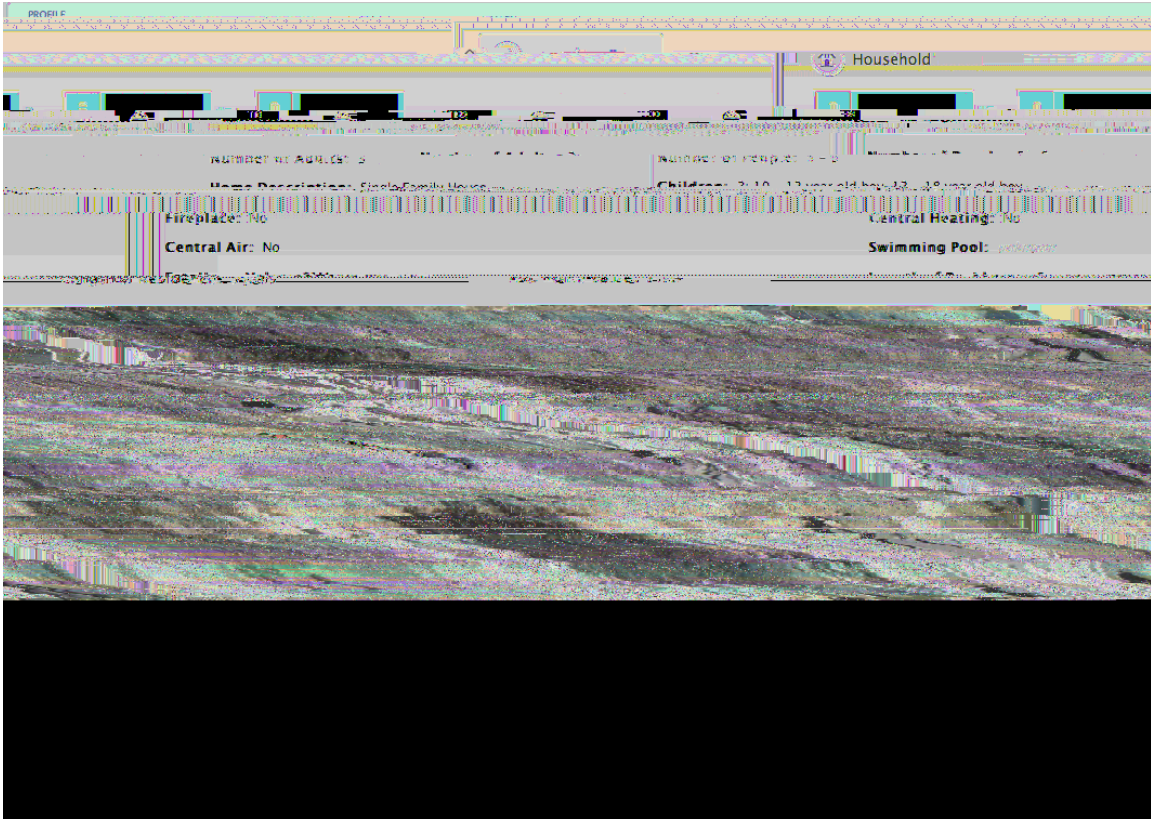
PROFILE

Household

Number of Adults: 3

Number of People: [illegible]

Home Description: Single Family House

Children: 2: 10 - 12 year old boy, 12 - 18 year old boy

Fireplace: No

Central Heating: No

Central Air: No

Swimming Pool: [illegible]